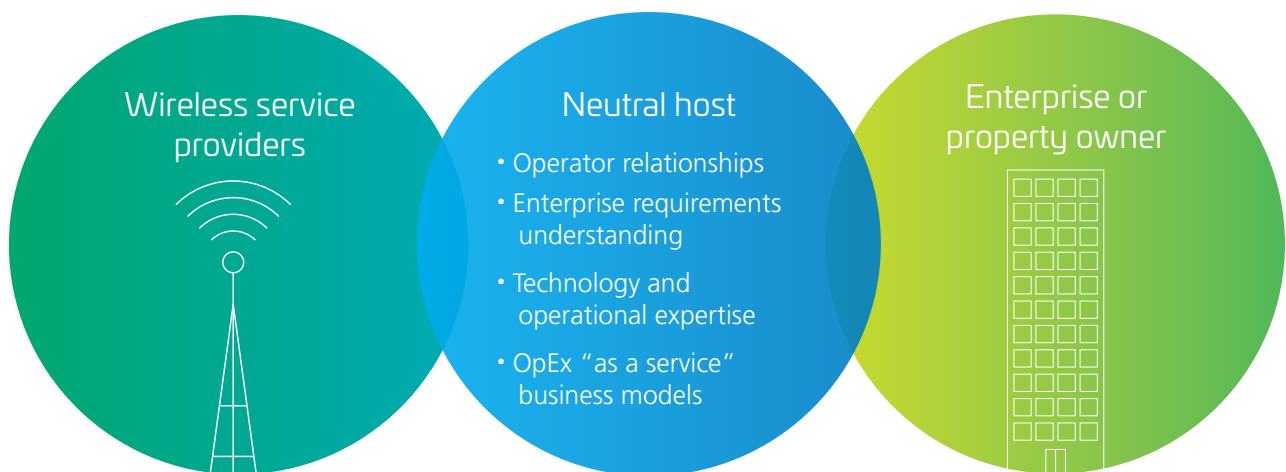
Wireless service providers

Neutral host

• Operator relationships
• Enterprise requirements understanding
• Technology and operational expertise
• OpEx "as a service" business models

Enterprise or property owner